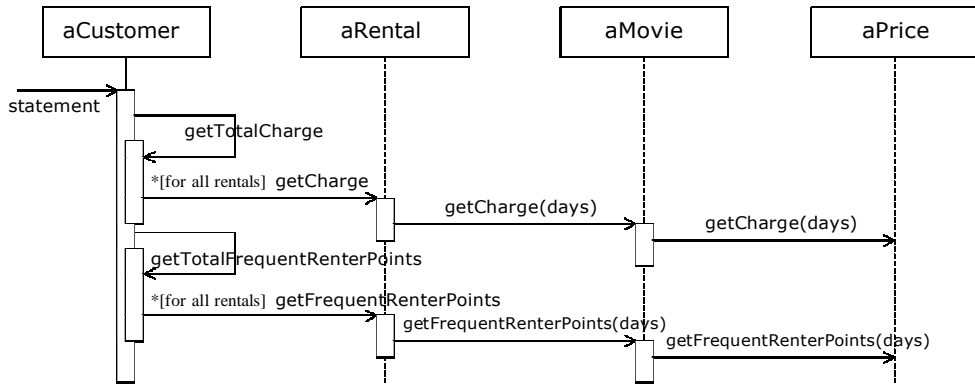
aCustomer

aRental

aMovie

aPrice

statement

getTotalCharge

*[for all rentals] getCharge

getCharge(days)

getCharge(days)

getTotalFrequentRenterPoints

*[for all rentals] getFrequentRenterPoints

getFrequentRenterPoints(days)

getFrequentRenterPoints(days)